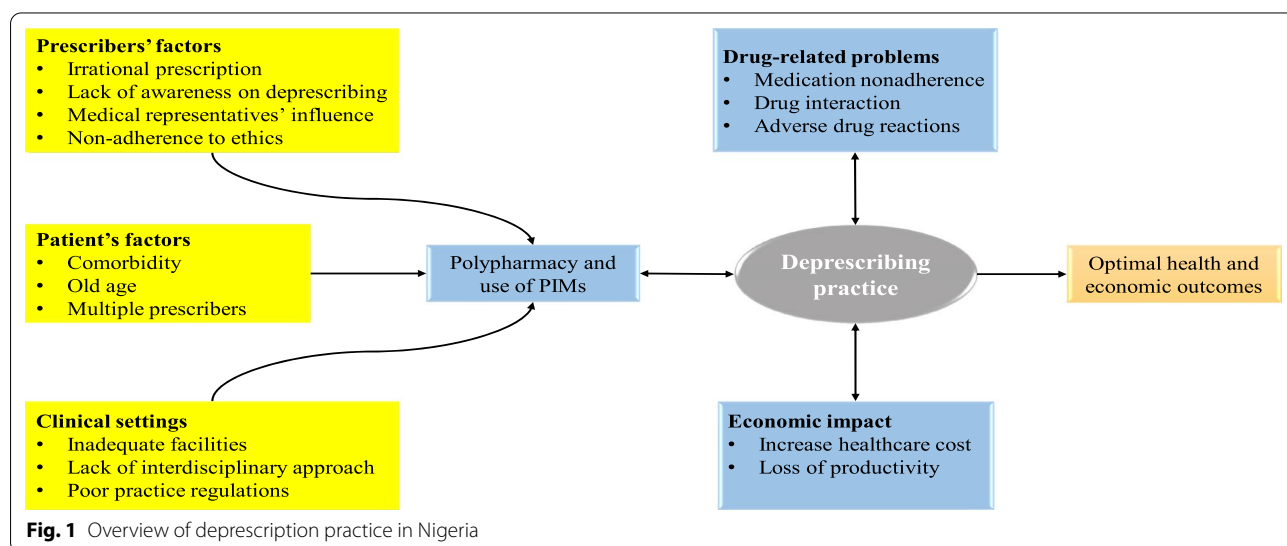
**Prescribers' factors**
- Irrational prescription
- Lack of awareness on deprescribing
- Medical representatives' influence
- Non-adherence to ethics

**Drug-related problems**
- Medication nonadherence
- Drug interaction
- Adverse drug reactions

**Patient's factors**
- Comorbidity
- Old age
- Multiple prescribers

Polypharmacy and use of PIMs

Deprescribing practice

Optimal health and economic outcomes

**Clinical settings**
- Inadequate facilities
- Lack of interdisciplinary approach
- Poor practice regulations

**Economic impact**
- Increase healthcare cost
- Loss of productivity

**Fig. 1** Overview of deprescription practice in Nigeria